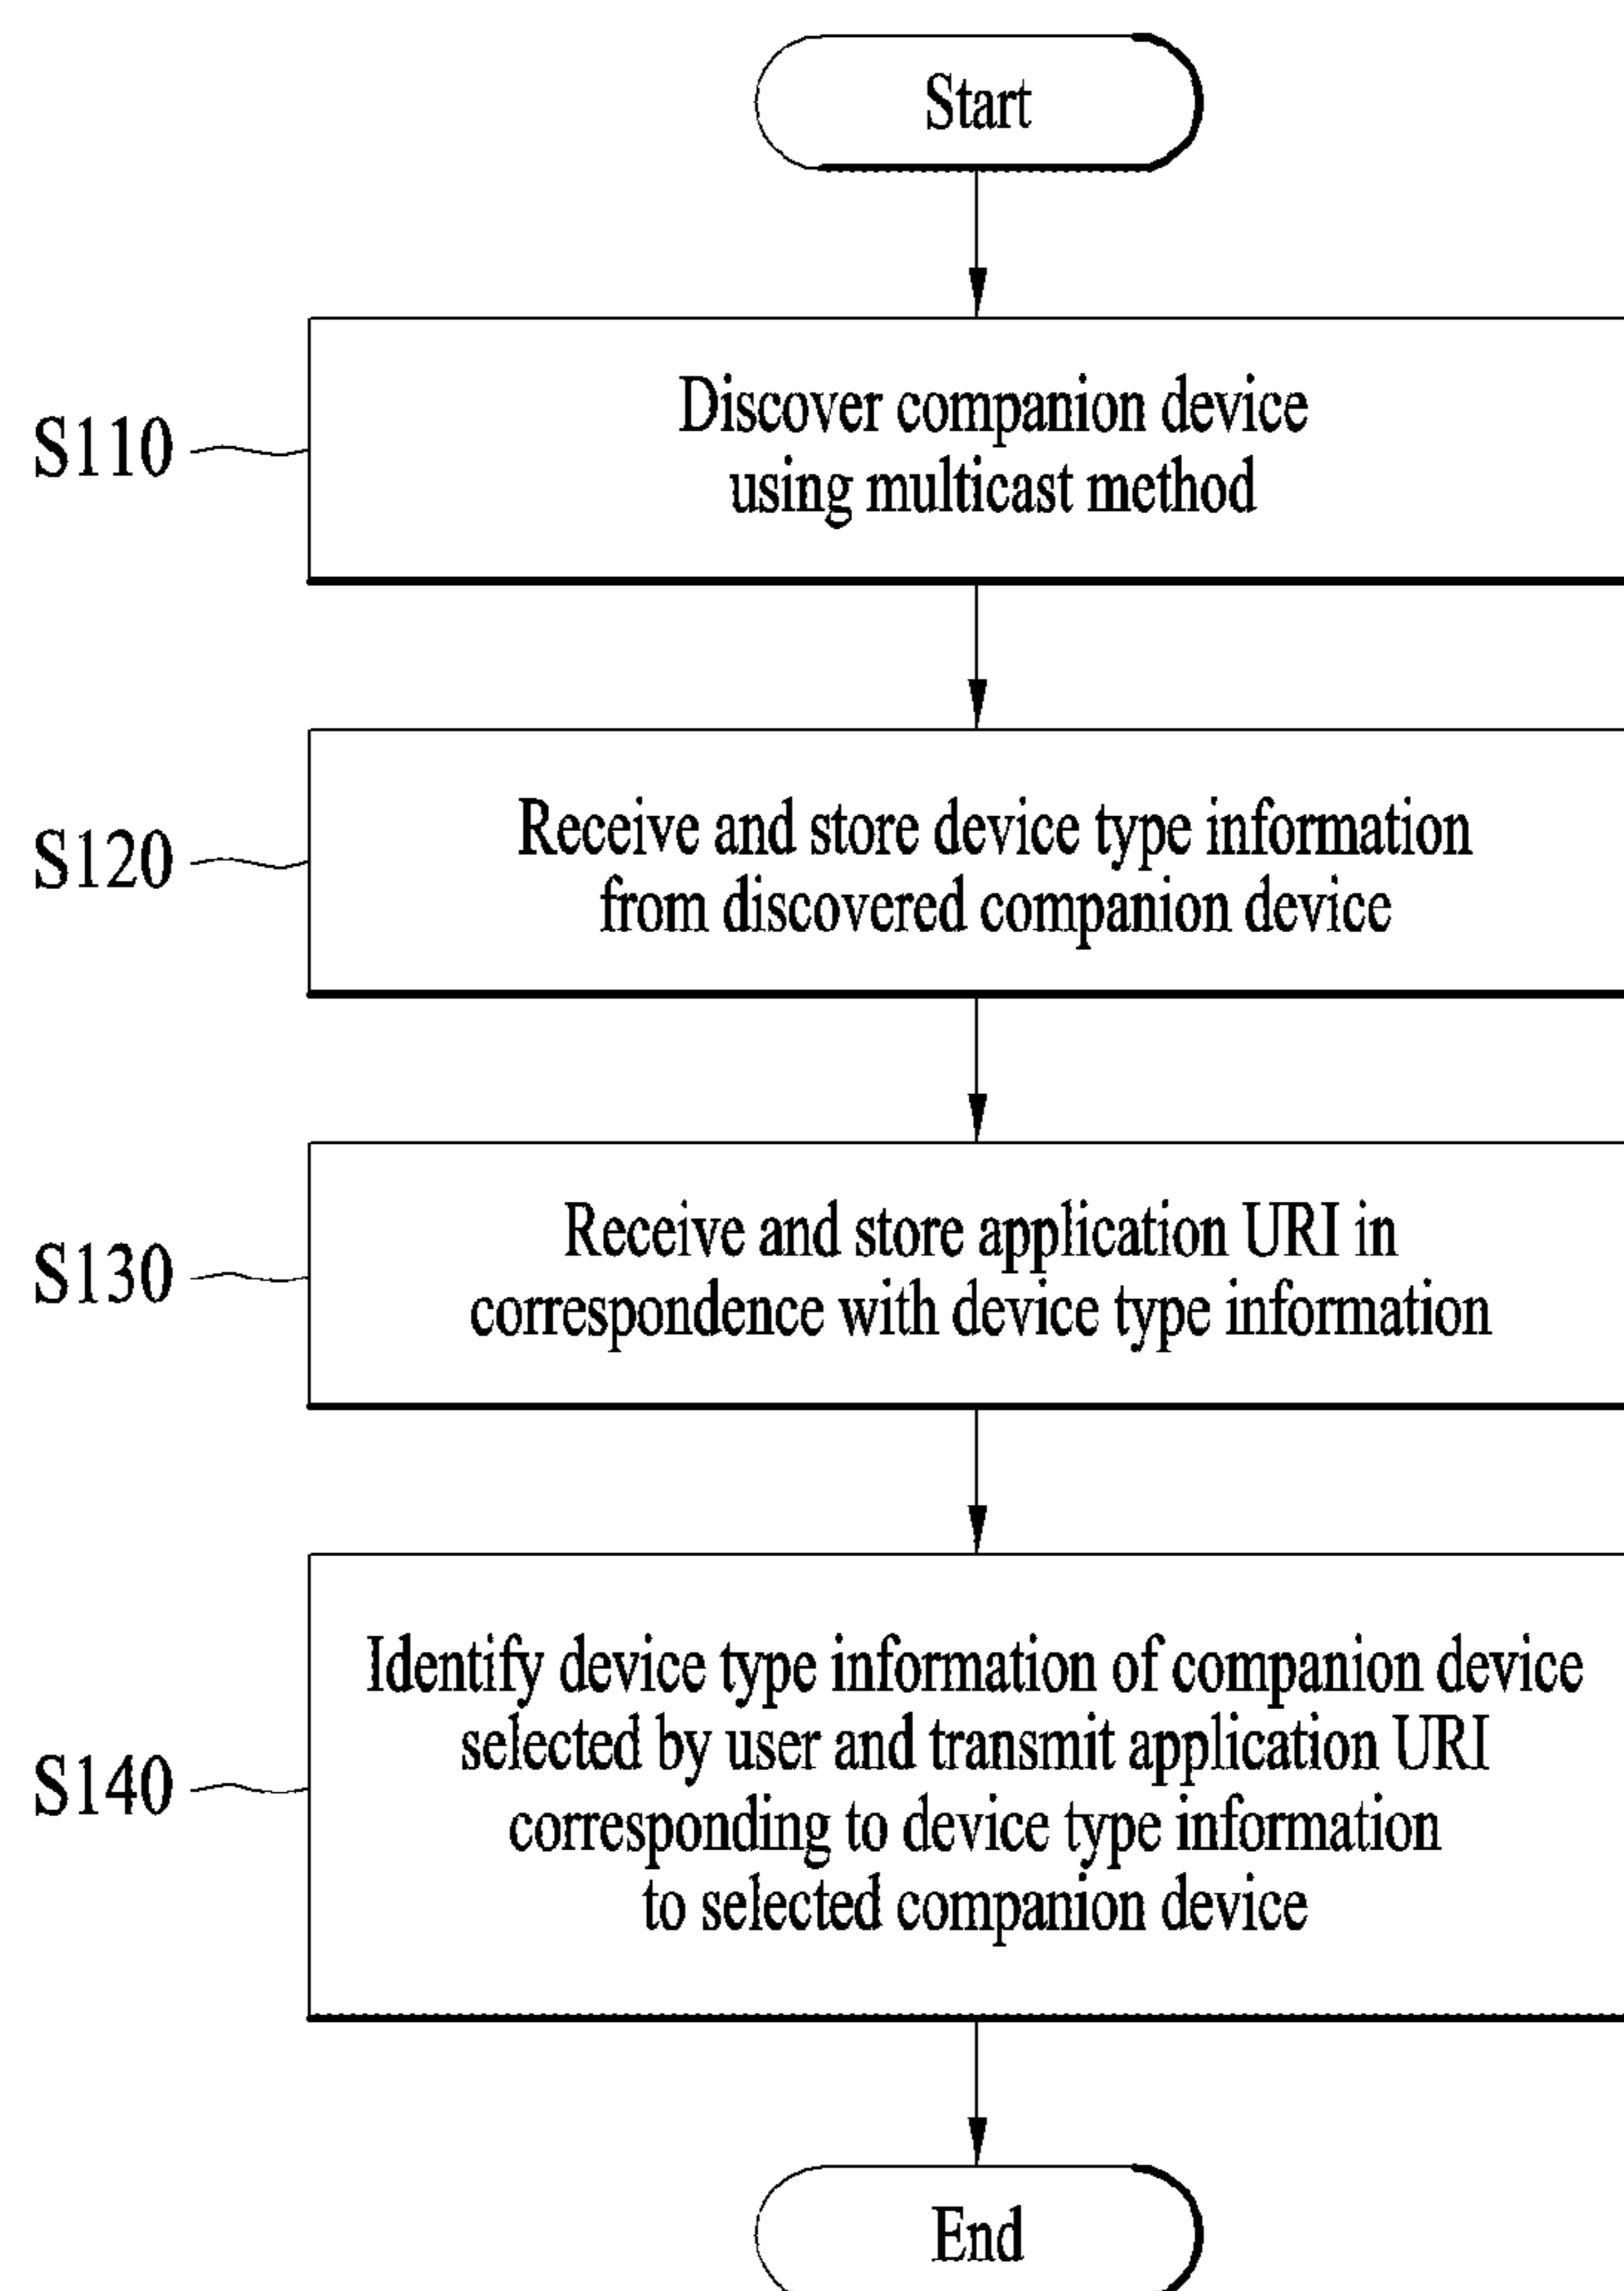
Start

S110

Discover companion device using multicast method

S120

Receive and store device type information from discovered companion device

S130

Receive and store application URI in correspondence with device type information

S140

Identify device type information of companion device selected by user and transmit application URI corresponding to device type information to selected companion device

End